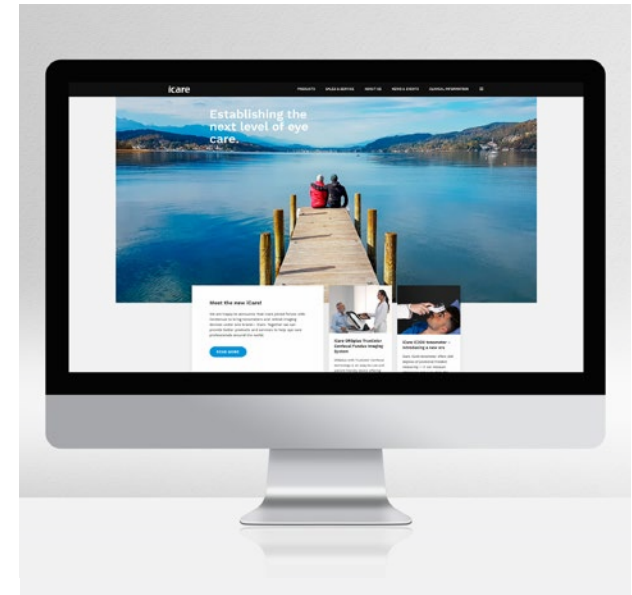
icare

PRODUCTS SALES & SERVICE ABOUT US NEWS & EVENTS CLINICAL INFORMATION

Establishing the next level of eye care.

Meet the new iCare!

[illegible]

READ MORE

iCare DRSplus TrueColor Confocal Fundus Imaging System

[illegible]

iCare IC200 tonometer – introducing a new era

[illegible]